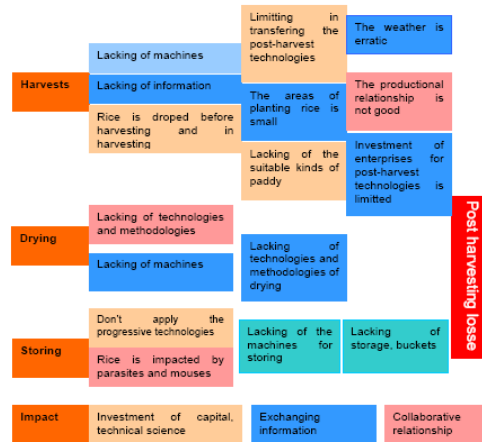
Harvests

Lacking of machines

Lacking of information

Rice is droped before harvesting and in harvesting

Limitting in transfering the post-harvest technologies

The areas of planting rice is small

Lacking of the suitable kinds of paddy

The weather is erratic

The productional relationship is not good

Investment of enterprises for post-harvest technologies is limitted

Drying

Lacking of technologies and methodologies

Lacking of machines

Lacking of technologies and methodologies of drying

Post harvesting losse

Storing

Don't apply the progressive technologies

Rice is impacted by parasites and mouses

Lacking of the machines for storing

Lacking of storage, buckets

Impact

Investment of capital, technical science

Exchanging information

Collaborative relationship